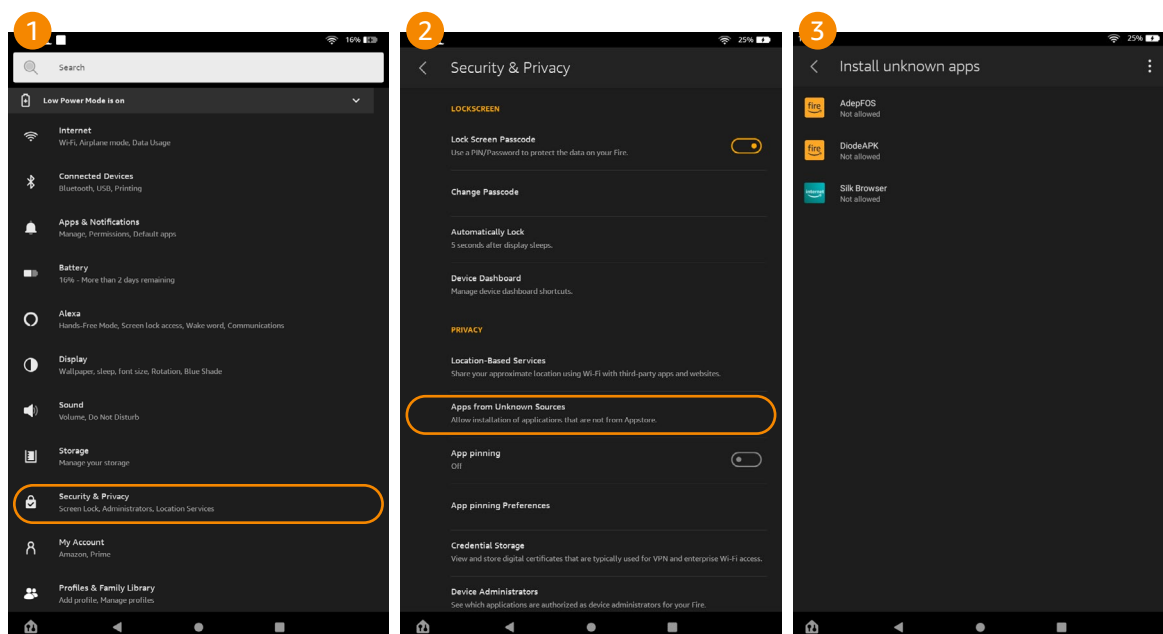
1

16%

Search

Low Power Mode is on

Internet
Wi-Fi, Airplane mode, Data Usage

Connected Devices
Bluetooth, USB, Printing

Apps & Notifications
Manage, Permissions, Default apps

Battery
16% - More than 2 days remaining

Alexa
Hands-Free Mode, Screen lock access, Wake word, Communications

Display
Wallpaper, sleep, font size, Rotation, Blue Shade

Sound
Volume, Do Not Disturb

Storage
Manage your storage

Security & Privacy
Screen Lock, Administrators, Location Services

My Account
Amazon, Prime

Profiles & Family Library
Add profile, Manage profiles

2

25%

Security & Privacy

LOCKSCREEN

Lock Screen Passcode
Use a PIN/Password to protect the data on your Fire.

Change Passcode

Automatically Lock
5 seconds after display sleeps.

Device Dashboard
Manage device dashboard shortcuts.

PRIVACY

Location-Based Services
Share your approximate location using Wi-Fi with third-party apps and websites.

Apps from Unknown Sources
Allow installation of applications that are not from Appstore.

App pinning
Off

App pinning Preferences

Credential Storage
View and store digital certificates that are typically used for VPN and enterprise Wi-Fi access.

Device Administrators
See which applications are authorized as device administrators for your Fire.

3

25%

Install unknown apps

fire
AdepFOS
Not allowed

fire
DiodeAPK
Not allowed

Silk Browser
Not allowed